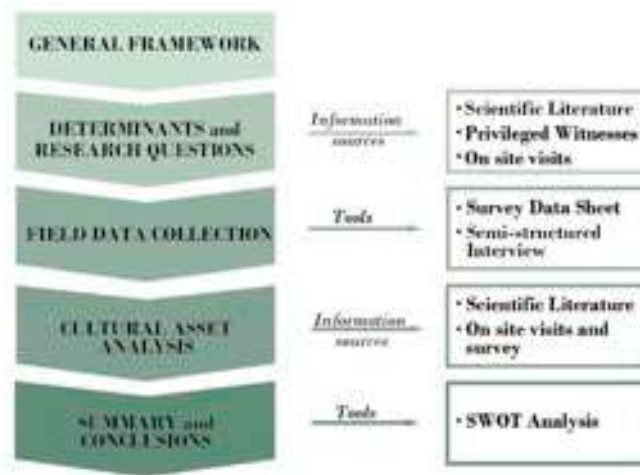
GENERAL FRAMEWORK

DETERMINANTS and RESEARCH QUESTIONS

Information sources

• Scientific Literature
• Privileged Witnesses
• On site visits

FIELD DATA COLLECTION

Tools

• Survey Data Sheet
• Semi-structured Interview

CULTURAL ASSET ANALYSIS

Information sources

• Scientific Literature
• On site visits and survey

SUMMARY and CONCLUSIONS

Tools

• SWOT Analysis